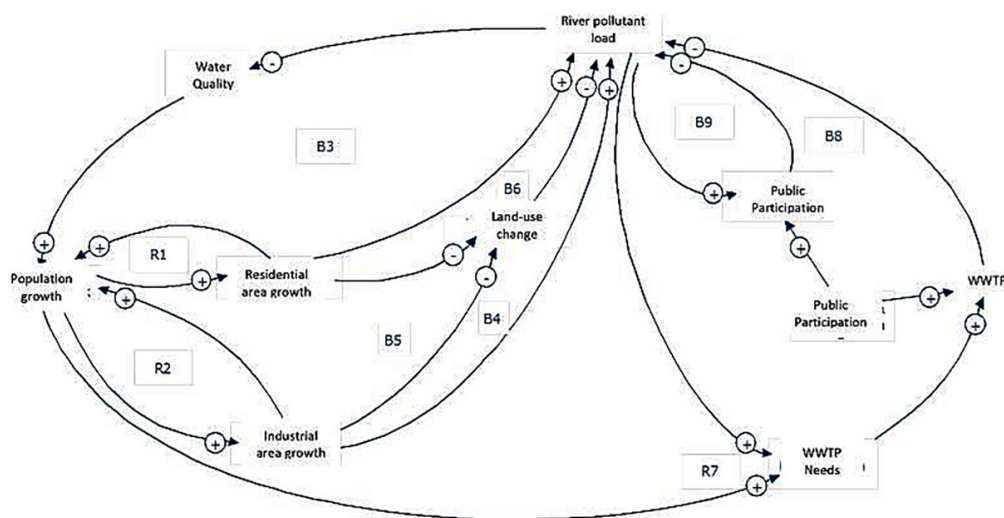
River pollutant load

Water Quality

-

+

-

+

-

-

B3

B9

B8

B6

+

Public Participation

Land-use change

+

Population growth

+

R1

Residential area growth

+

-

+

+

-

WWTP

B5

B4

Public Participation

+

+

R2

+

Industrial area growth

+

R7

+

WWTP Needs